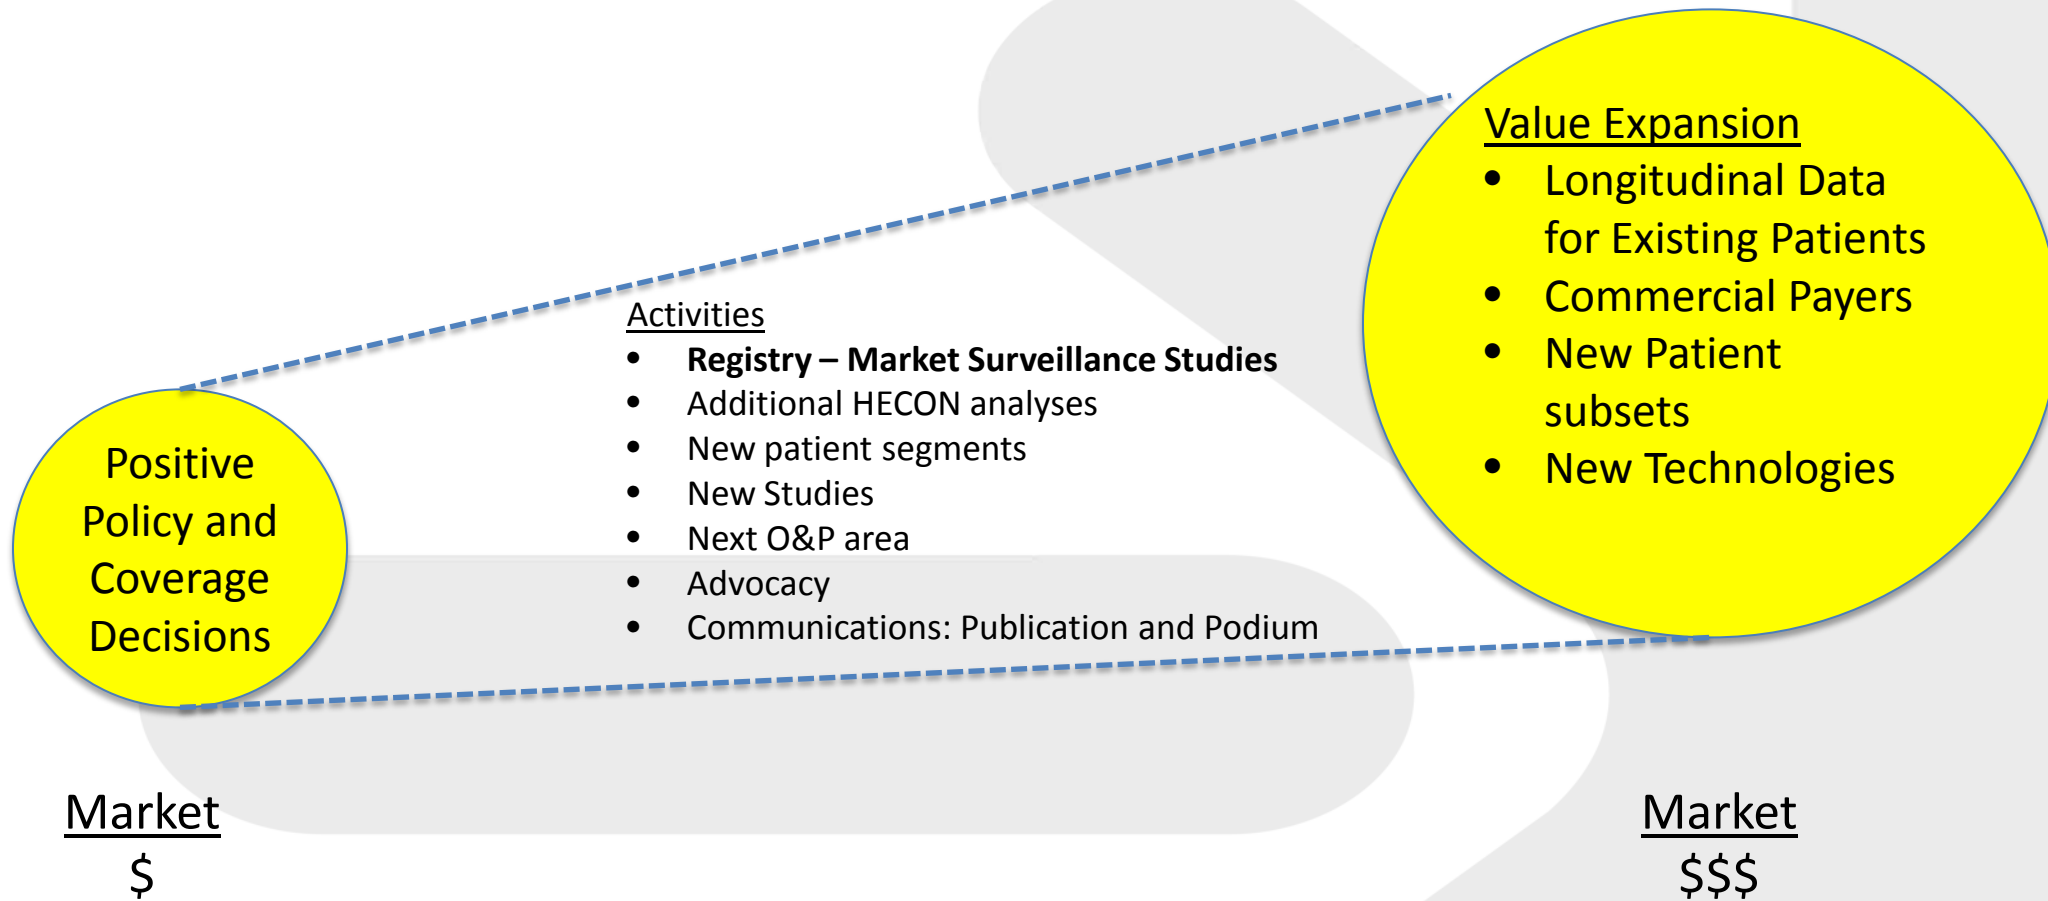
Positive Policy and Coverage Decisions

Activities
- **Registry – Market Surveillance Studies**
- Additional HECON analyses
- New patient segments
- New Studies
- Next O&P area
- Advocacy
- Communications: Publication and Podium

Value Expansion
- Longitudinal Data for Existing Patients
- Commercial Payers
- New Patient subsets
- New Technologies

Market
\$

Market
\$\$\$